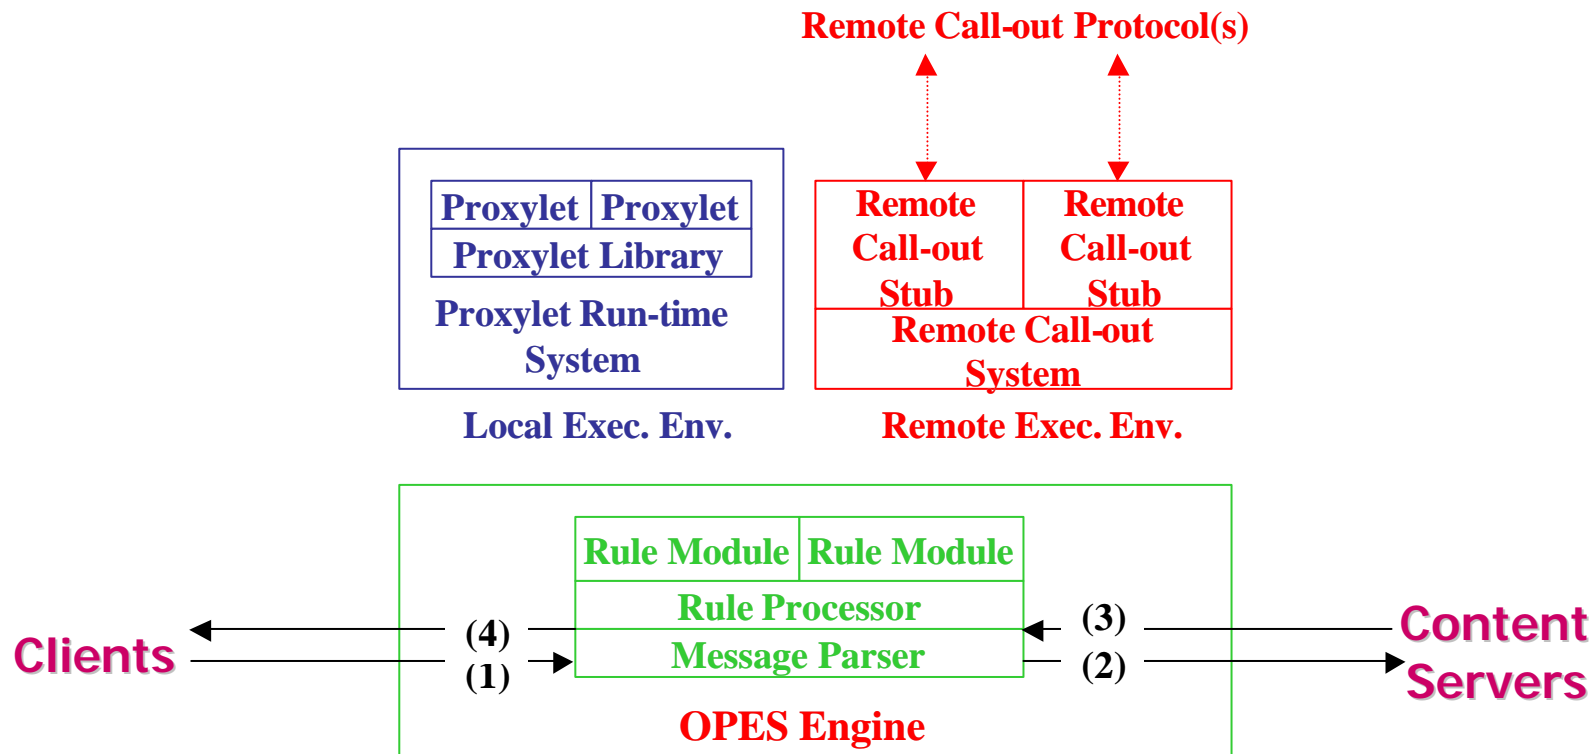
Remote Call-out Protocol(s)

Proxylet | Proxylet
Proxylet Library
Proxylet Run-time System

Local Exec. Env.

Remote Call-out Stub | Remote Call-out Stub
Remote Call-out System

Remote Exec. Env.

Rule Module | Rule Module
Rule Processor
Message Parser

OPES Engine

Clients

(4)
(1)

(3)
(2)

Content Servers